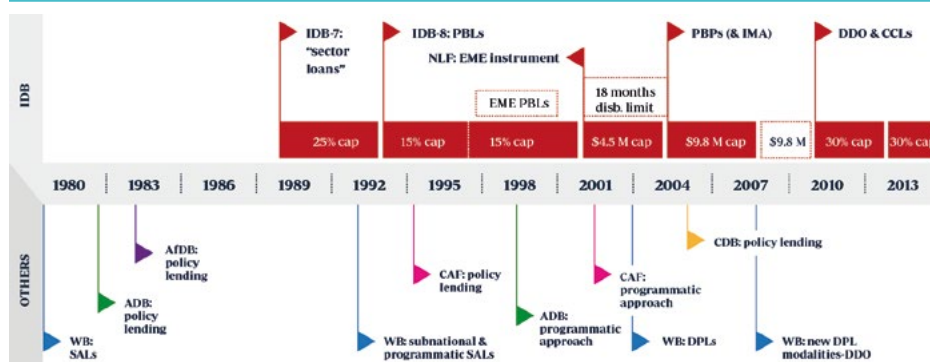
IDB

IDB-7: "sector loans"

IDB-8: PBLs

NLF: EME instrument

EME PBLs

18 months disb. limit

PBPs (& IMA)

DDO & CCLs

25% cap

15% cap

15% cap

$4.5 M cap

$9.8 M cap

$9.8 M

30% cap

30% cap

1980 1983 1986 1989 1992 1995 1998 2001 2004 2007 2010 2013

OTHERS

AfDB: policy lending

ADB: policy lending

WB: SALs

CAF: policy lending

WB: subnational & programmatic SALs

ADB: programmatic approach

CAF: programmatic approach

WB: DPLs

CDB: policy lending

WB: new DPL modalities-DDO